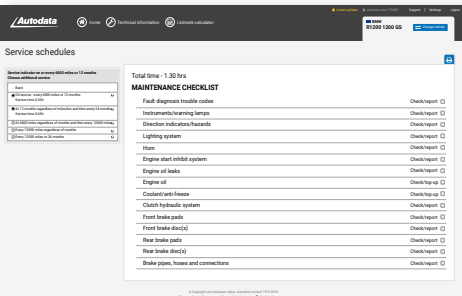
Autodata Home Technical information Estimate calculator

Support | Settings | Logout

BMW
R1200 1200 GS
Change vehicle

Service schedules

Service indicator on or every 6000 miles or 12 months
Choose additional service

Back

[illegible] service - every 6000 miles or 12 months
Service time 0.2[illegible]h

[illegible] 12 months regardless of miles/km and then every 24 months
Service time 0.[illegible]h

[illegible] 6000 miles regardless of months and then every 12000 miles

Every 12000 miles regardless of months

Every 12000 miles or 24 months

Total time - 1.30 hrs

MAINTENANCE CHECKLIST

| | |
|---|---|
| Fault diagnose trouble codes | Check/report |
| Instruments/warning lamps | Check/report |
| Direction indicators/hazards | Check/report |
| Lighting system | Check/report |
| Horn | Check/report |
| Engine start inhibit system | Check/report |
| Engine oil leaks | Check/report |
| Engine oil | Check/top-up |
| Coolant/anti-freeze | Check/top-up |
| Clutch hydraulic system | Check/report |
| Front brake pads | Check/report |
| Front brake disc(s) | Check/report |
| Rear brake pads | Check/report |
| Rear brake disc(s) | Check/report |
| Brake pipes, hoses and connections | Check/report |

© Copyright and database rights Autodata Limited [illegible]